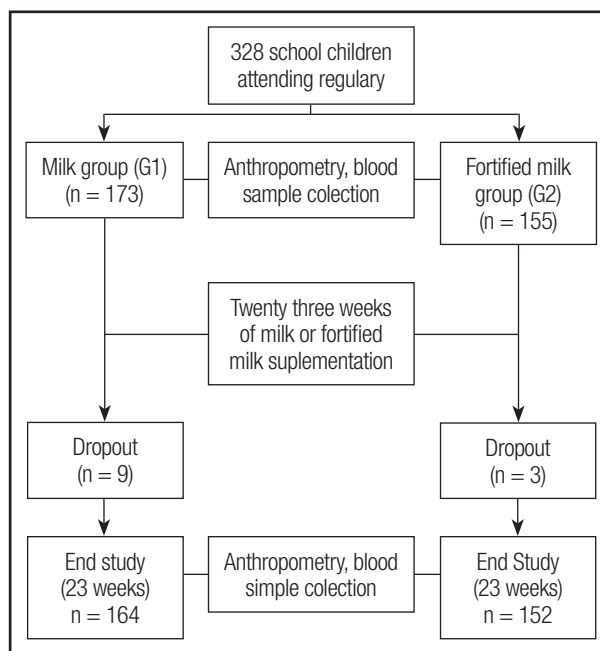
328 school children attending regulary

Milk group (G1) (n = 173)

Anthropometry, blood sample colection

Fortified milk group (G2) (n = 155)

Twenty three weeks of milk or fortified milk suplementation

Dropout (n = 9)

Dropout (n = 3)

End study (23 weeks) n = 164

Anthropometry, blood simple colection

End Study (23 weeks) n = 152